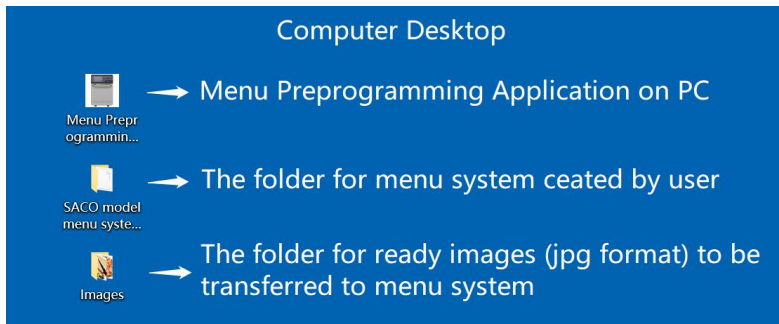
Computer Desktop

Menu Preprogrammin...

Menu Preprogramming Application on PC

SACO model menu syste...

The folder for menu system ceated by user

Images

The folder for ready images (jpg format) to be transferred to menu system